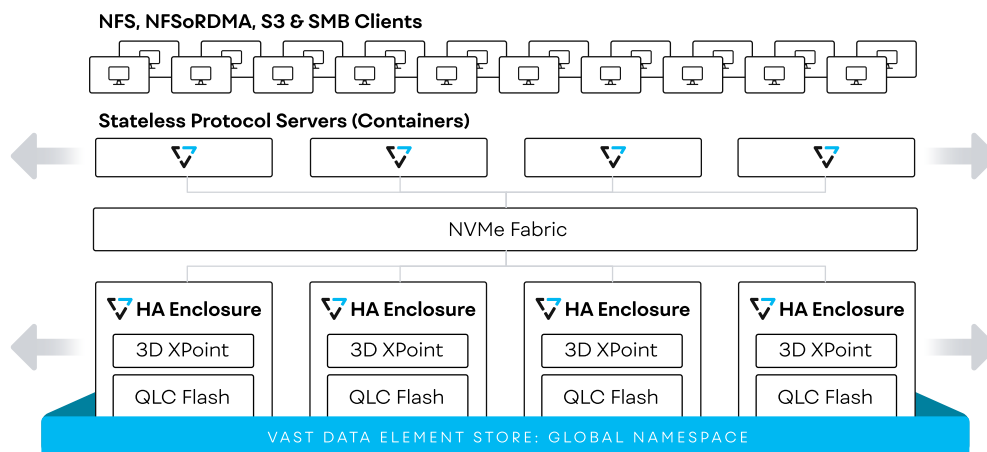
NFS, NFSoRDMA, S3 & SMB Clients

Stateless Protocol Servers (Containers)

NVMe Fabric

HA Enclosure
3D XPoint
QLC Flash

HA Enclosure
3D XPoint
QLC Flash

HA Enclosure
3D XPoint
QLC Flash

HA Enclosure
3D XPoint
QLC Flash

VAST DATA ELEMENT STORE: GLOBAL NAMESPACE